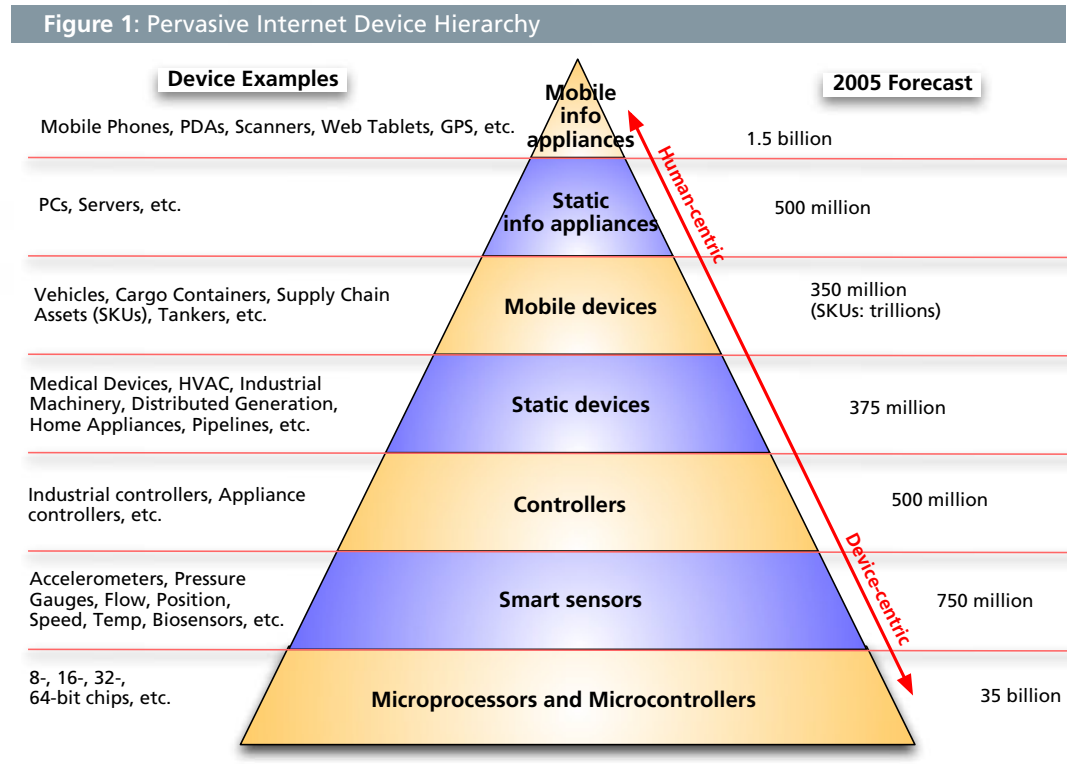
Figure 1: Pervasive Internet Device Hierarchy

Device Examples

2005 Forecast

Mobile Phones, PDAs, Scanners, Web Tablets, GPS, etc.

Mobile info appliances

1.5 billion

PCs, Servers, etc.

Static info appliances

500 million

Human-centric

Vehicles, Cargo Containers, Supply Chain Assets (SKUs), Tankers, etc.

Mobile devices

350 million (SKUs: trillions)

Medical Devices, HVAC, Industrial Machinery, Distributed Generation, Home Appliances, Pipelines, etc.

Static devices

375 million

Industrial controllers, Appliance controllers, etc.

Controllers

500 million

Device-centric

Accelerometers, Pressure Gauges, Flow, Position, Speed, Temp, Biosensors, etc.

Smart sensors

750 million

8-, 16-, 32-, 64-bit chips, etc.

Microprocessors and Microcontrollers

35 billion